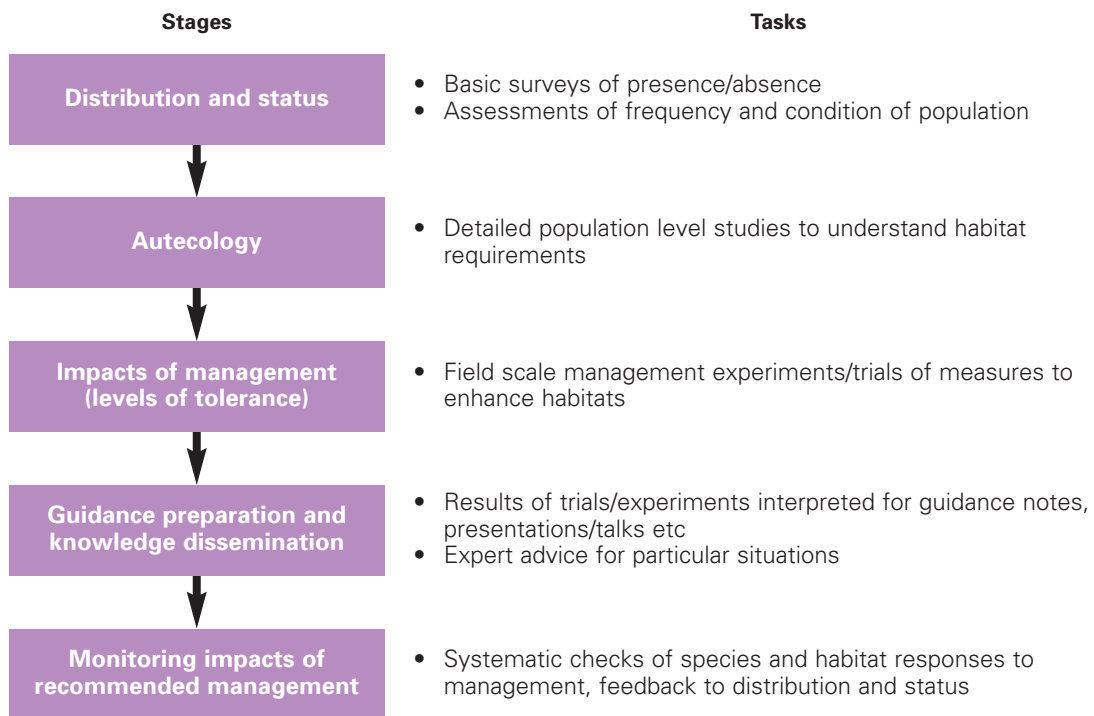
Stages

Tasks

Distribution and status

• Basic surveys of presence/absence
• Assessments of frequency and condition of population

Autecology

• Detailed population level studies to understand habitat requirements

Impacts of management (levels of tolerance)

• Field scale management experiments/trials of measures to enhance habitats

Guidance preparation and knowledge dissemination

• Results of trials/experiments interpreted for guidance notes, presentations/talks etc
• Expert advice for particular situations

Monitoring impacts of recommended management

• Systematic checks of species and habitat responses to management, feedback to distribution and status